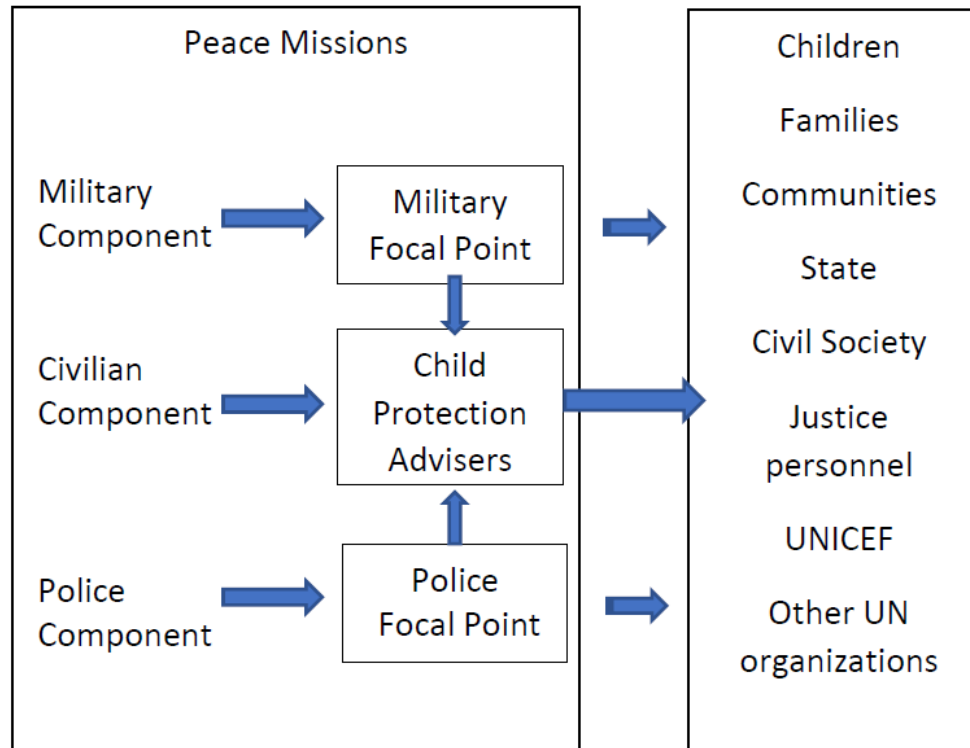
Peace Missions

Military Component

Military Focal Point

Civilian Component

Child Protection Advisers

Police Component

Police Focal Point

Children

Families

Communities

State

Civil Society

Justice personnel

UNICEF

Other UN organizations